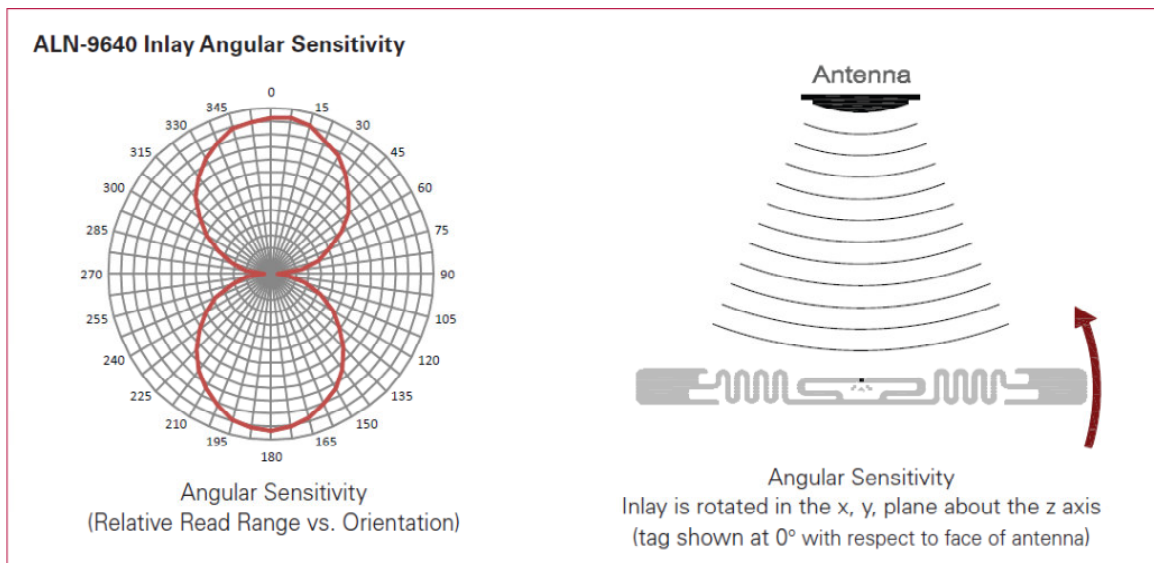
ALN-9640 Inlay Angular Sensitivity

0
15
30
45
60
75
90
105
120
135
150
165
180
195
210
225
240
255
270
285
300
315
330
345

Angular Sensitivity
(Relative Read Range vs. Orientation)

Antenna

Angular Sensitivity
Inlay is rotated in the x, y, plane about the z axis
(tag shown at 0° with respect to face of antenna)